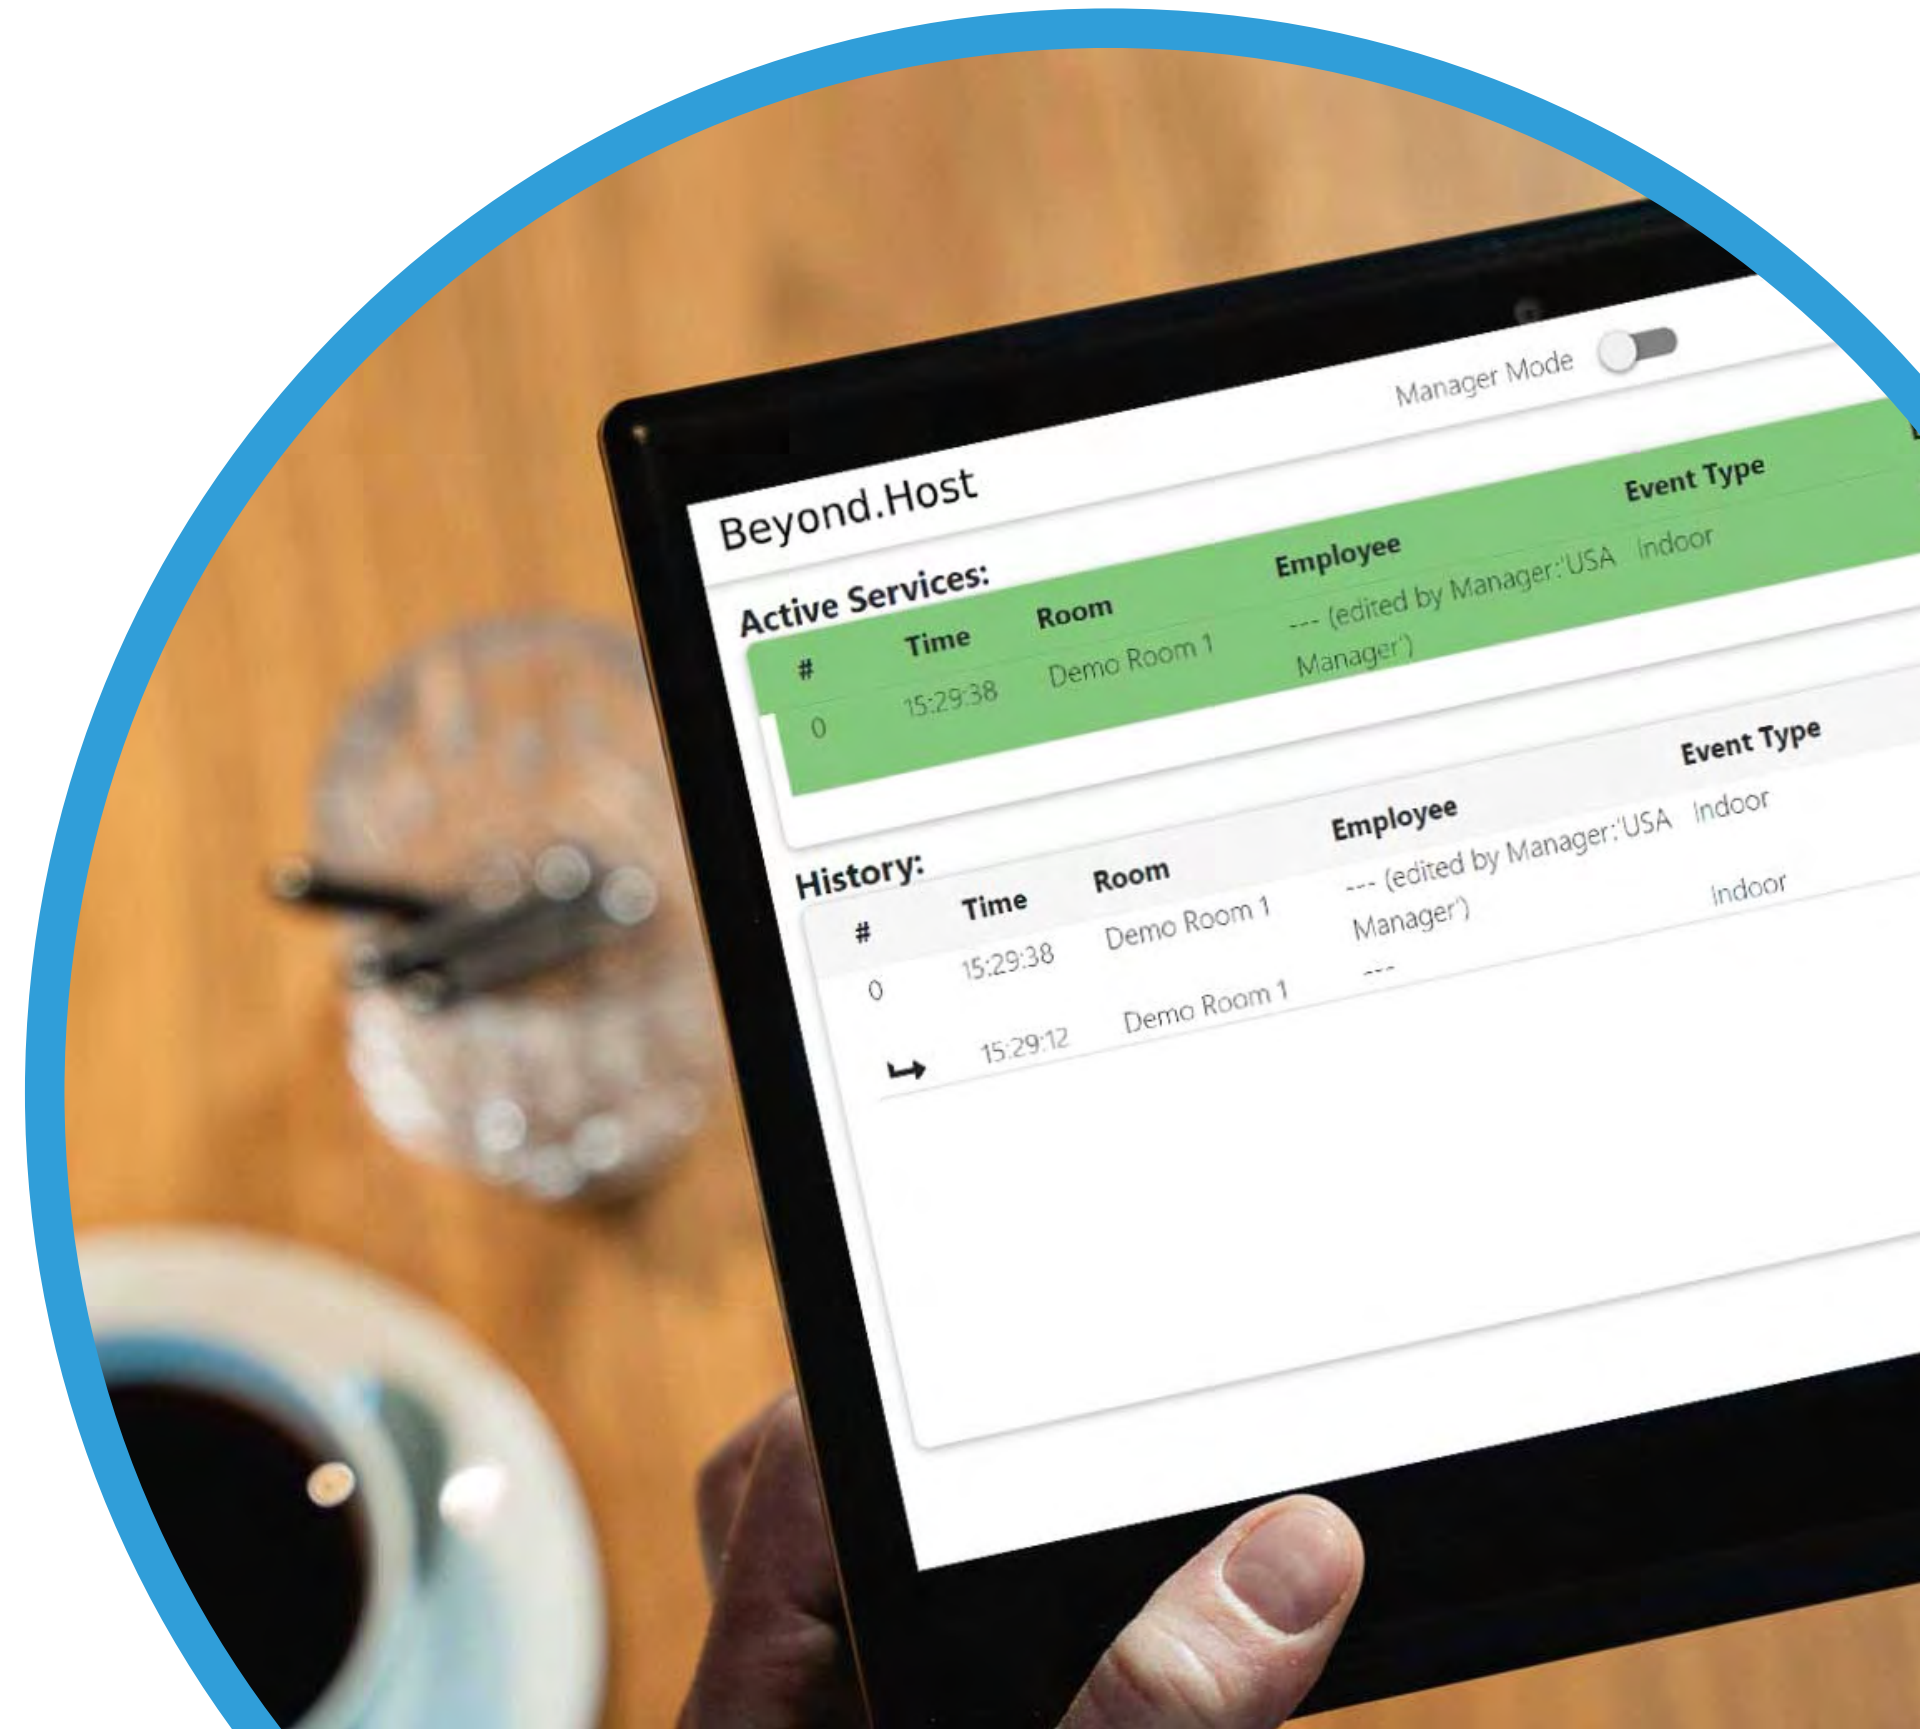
Beyond.Host

Manager Mode

Active Services:

| # | Time | Room | Employee | Event Type |
|---|---|---|---|---|
| 0 | 15:29:38 | Demo Room 1 | --- (edited by Manager:'USA Manager') | indoor |

History:

| # | Time | Room | Employee | Event Type |
|---|---|---|---|---|
| 0 | 15:29:38 | Demo Room 1 | --- (edited by Manager:'USA Manager') | indoor |
| ↳ | 15:29:12 | Demo Room 1 | --- | indoor |